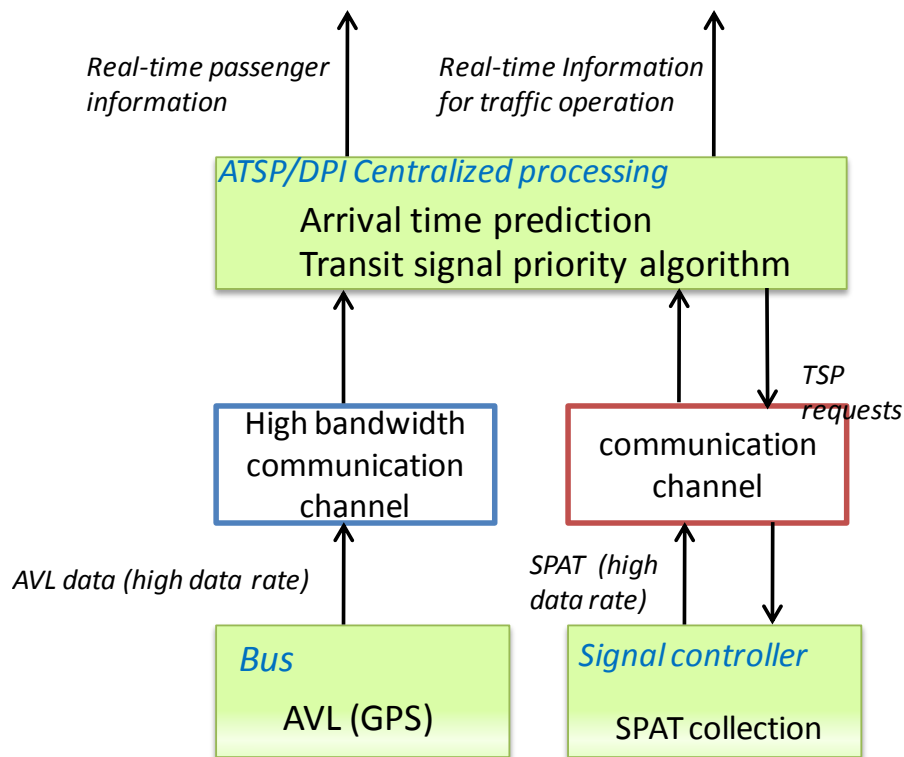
Real-time passenger information

Real-time Information for traffic operation

ATSP/DPI Centralized processing

Arrival time prediction

Transit signal priority algorithm

TSP requests

High bandwidth communication channel

communication channel

AVL data (high data rate)

SPAT (high data rate)

Bus

AVL (GPS)

Signal controller

SPAT collection